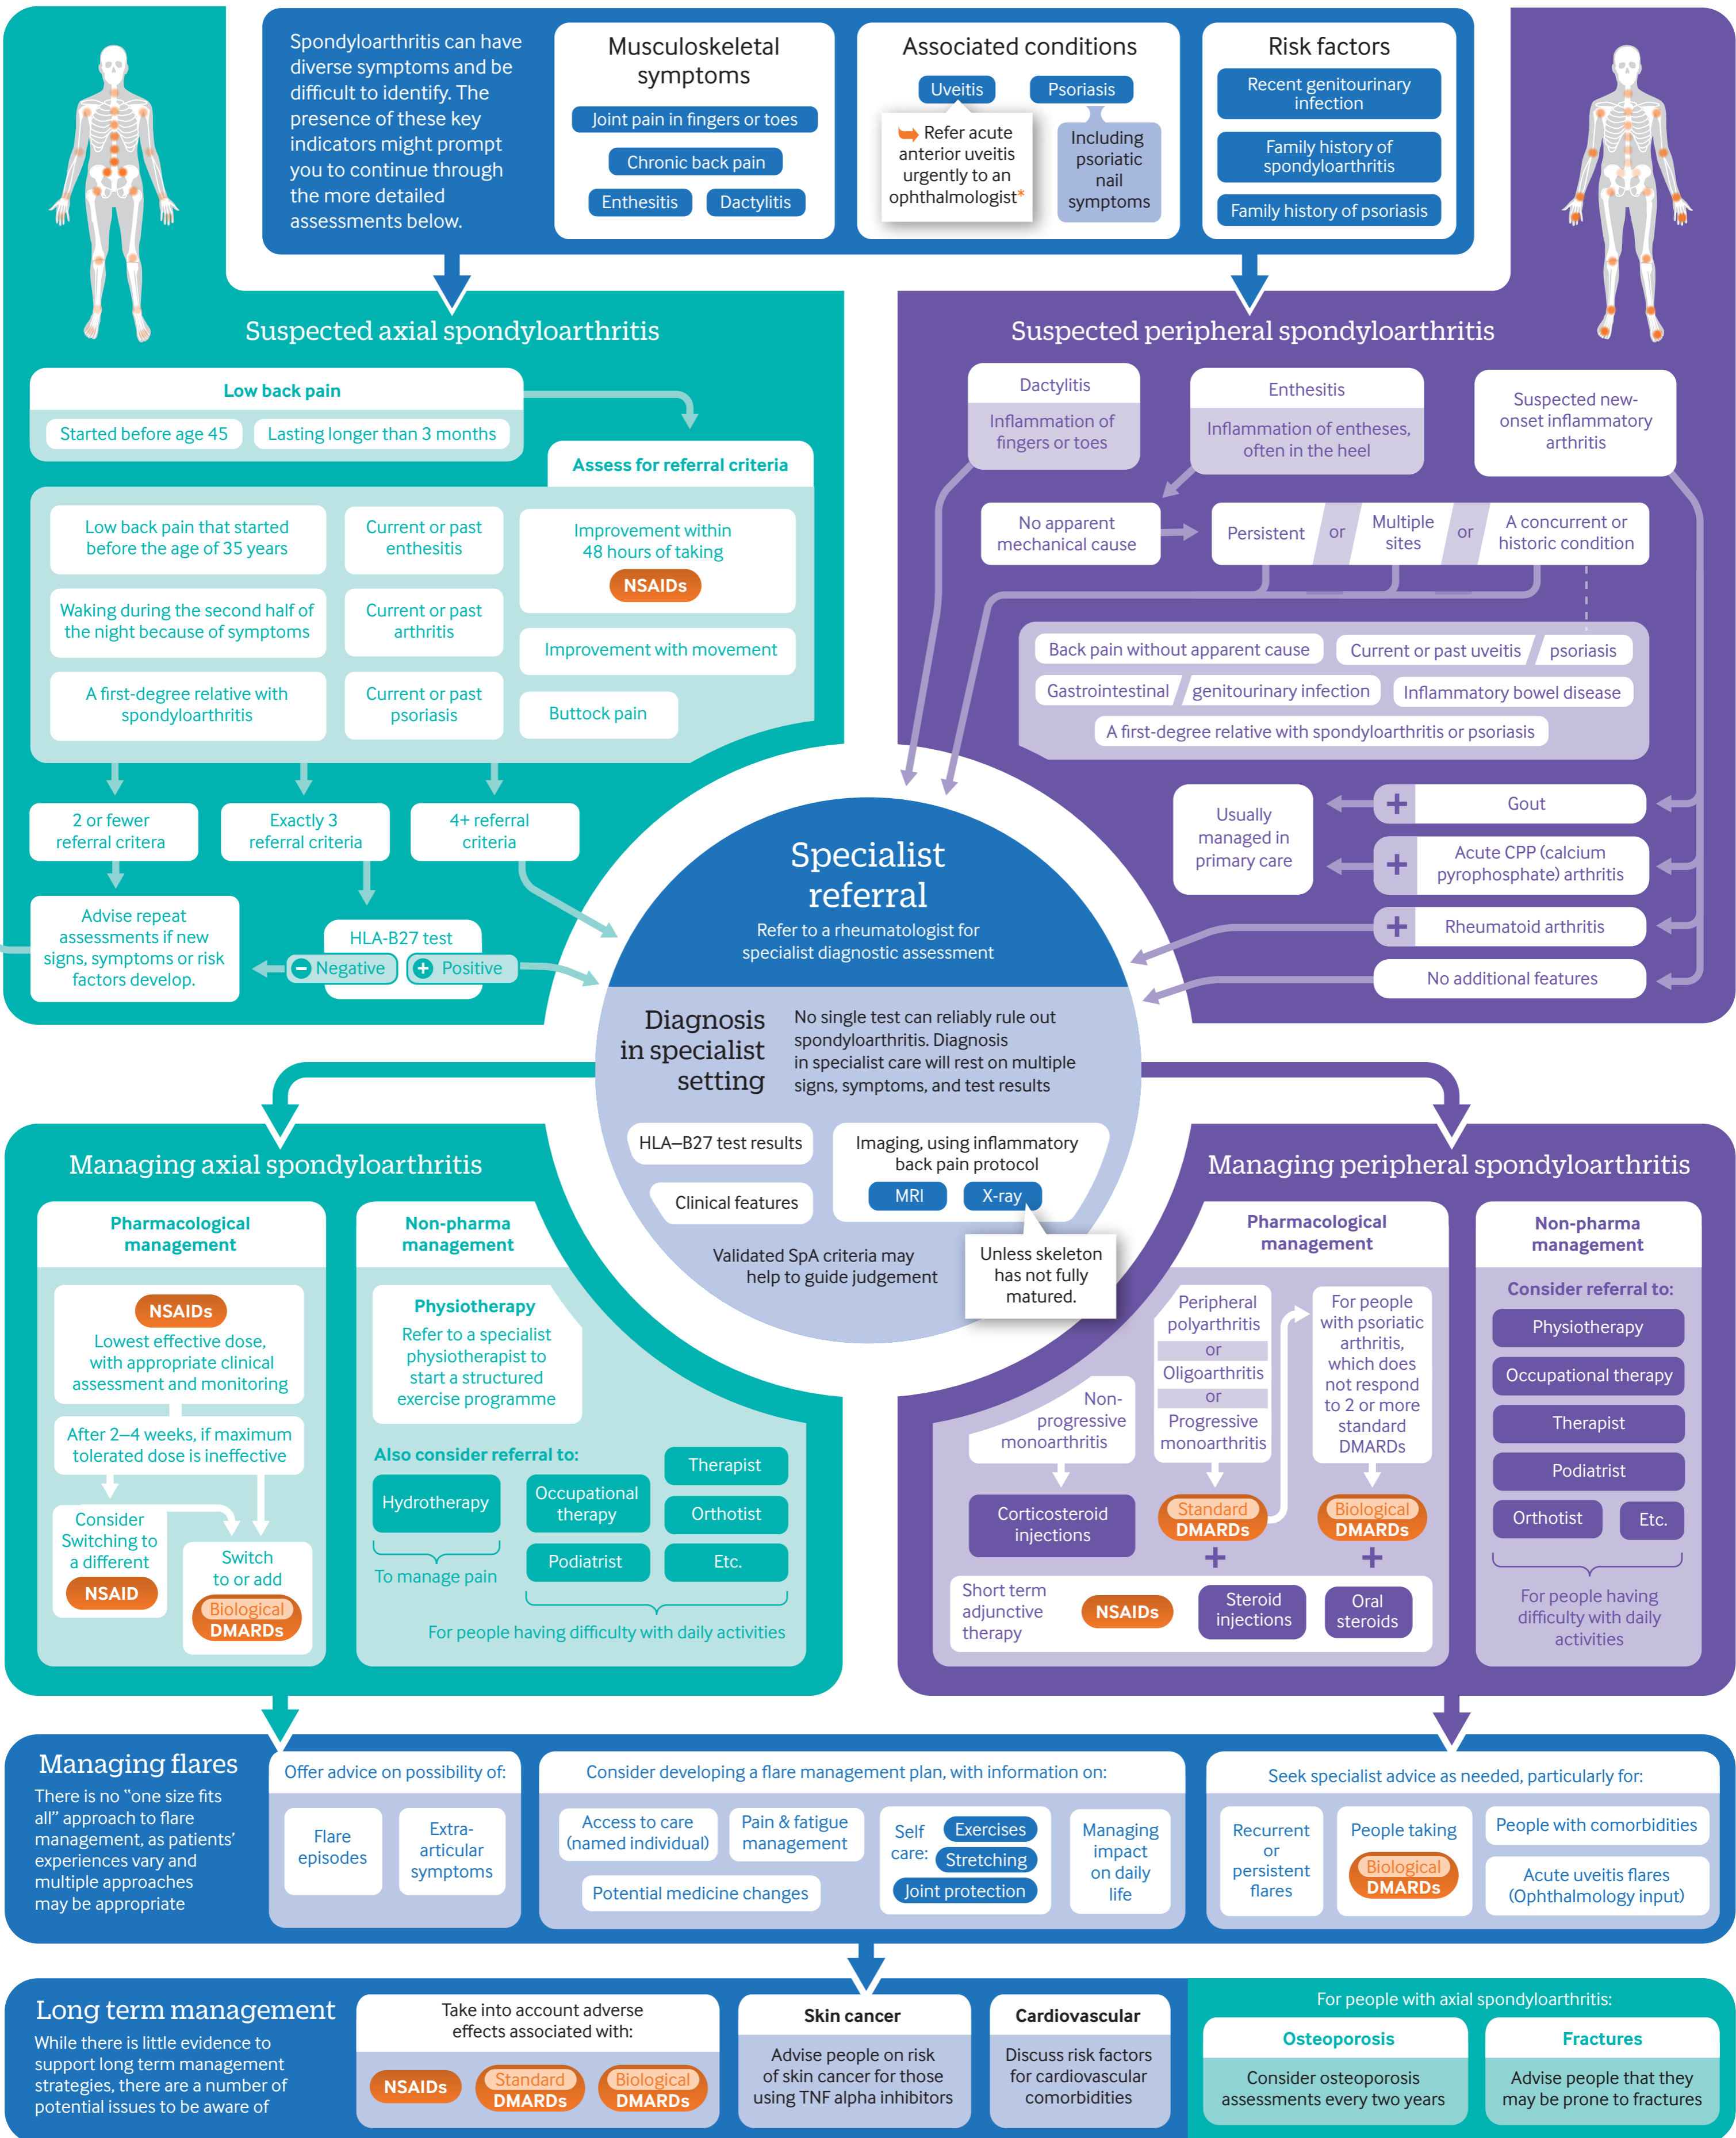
Spondyloarthritis can have diverse symptoms and be difficult to identify. The presence of these key indicators might prompt you to continue through the more detailed assessments below.

Musculoskeletal symptoms
Joint pain in fingers or toes
Chronic back pain
Enthesitis
Dactylitis

Associated conditions
Uveitis
Psoriasis
Refer acute anterior uveitis urgently to an ophthalmologist*
Including psoriatic nail symptoms

Risk factors
Recent genitourinary infection
Family history of spondyloarthritis
Family history of psoriasis

Suspected axial spondyloarthritis

Low back pain
Started before age 45
Lasting longer than 3 months

Assess for referral criteria
Low back pain that started before the age of 35 years
Current or past enthesitis
Improvement within 48 hours of taking NSAIDs
Waking during the second half of the night because of symptoms
Current or past arthritis
Improvement with movement
A first-degree relative with spondyloarthritis
Current or past psoriasis
Buttock pain

2 or fewer referral critera
Exactly 3 referral criteria
4+ referral criteria
Advise repeat assessments if new signs, symptoms or risk factors develop.
HLA-B27 test
Negative
Positive

Suspected peripheral spondyloarthritis

Dactylitis
Inflammation of fingers or toes
Enthesitis
Inflammation of entheses, often in the heel
Suspected new-onset inflammatory arthritis
No apparent mechanical cause
Persistent or Multiple sites or A concurrent or historic condition
Back pain without apparent cause
Current or past uveitis
psoriasis
Gastrointestinal
genitourinary infection
Inflammatory bowel disease
A first-degree relative with spondyloarthritis or psoriasis
Usually managed in primary care
Gout
Acute CPP (calcium pyrophosphate) arthritis
Rheumatoid arthritis
No additional features

Specialist referral
Refer to a rheumatologist for specialist diagnostic assessment

Diagnosis in specialist setting
No single test can reliably rule out spondyloarthritis. Diagnosis in specialist care will rest on multiple signs, symptoms, and test results
HLA–B27 test results
Imaging, using inflammatory back pain protocol
MRI
X-ray
Clinical features
Validated SpA criteria may help to guide judgement
Unless skeleton has not fully matured.

Managing axial spondyloarthritis

Pharmacological management
NSAIDs
Lowest effective dose, with appropriate clinical assessment and monitoring
After 2–4 weeks, if maximum tolerated dose is ineffective
Consider Switching to a different NSAID
Switch to or add Biological DMARDs

Non-pharma management
Physiotherapy
Refer to a specialist physiotherapist to start a structured exercise programme
Also consider referral to:
Hydrotherapy
To manage pain
Occupational therapy
Therapist
Orthotist
Podiatrist
Etc.
For people having difficulty with daily activities

Managing peripheral spondyloarthritis

Pharmacological management
Non-progressive monoarthritis
Peripheral polyarthritis or Oligoarthritis or Progressive monoarthritis
For people with psoriatic arthritis, which does not respond to 2 or more standard DMARDs
Corticosteroid injections
Standard DMARDs
Biological DMARDs
Short term adjunctive therapy
NSAIDs
Steroid injections
Oral steroids

Non-pharma management
Consider referral to:
Physiotherapy
Occupational therapy
Therapist
Podiatrist
Orthotist
Etc.
For people having difficulty with daily activities

Managing flares
There is no "one size fits all" approach to flare management, as patients' experiences vary and multiple approaches may be appropriate

Offer advice on possibility of:
Flare episodes
Extra-articular symptoms

Consider developing a flare management plan, with information on:
Access to care (named individual)
Pain & fatigue management
Self care:
Exercises
Stretching
Joint protection
Managing impact on daily life
Potential medicine changes

Seek specialist advice as needed, particularly for:
Recurrent or persistent flares
People taking Biological DMARDs
People with comorbidities
Acute uveitis flares (Ophthalmology input)

Long term management
While there is little evidence to support long term management strategies, there are a number of potential issues to be aware of

Take into account adverse effects associated with:
NSAIDs
Standard DMARDS
Biological DMARDs

Skin cancer
Advise people on risk of skin cancer for those using TNF alpha inhibitors

Cardiovascular
Discuss risk factors for cardiovascular comorbidities

For people with axial spondyloarthritis:
Osteoporosis
Consider osteoporosis assessments every two years
Fractures
Advise people that they may be prone to fractures